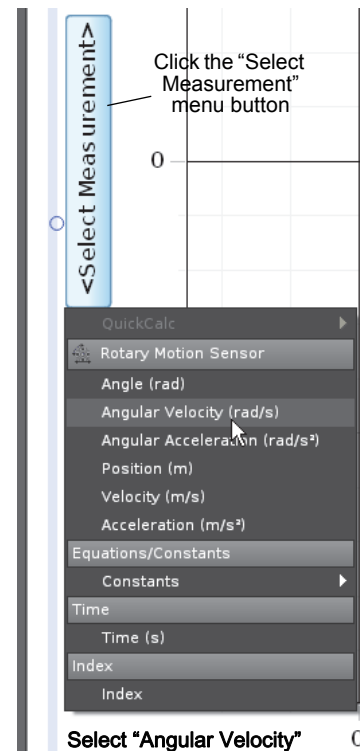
<Select Measurement>

Click the "Select Measurement" menu button

0

QuickCalc
Rotary Motion Sensor
Angle (rad)
Angular Velocity (rad/s)
Angular Acceleration (rad/s²)
Position (m)
Velocity (m/s)
Acceleration (m/s²)
Equations/Constants
Constants
Time
Time (s)
Index
Index

Select "Angular Velocity"